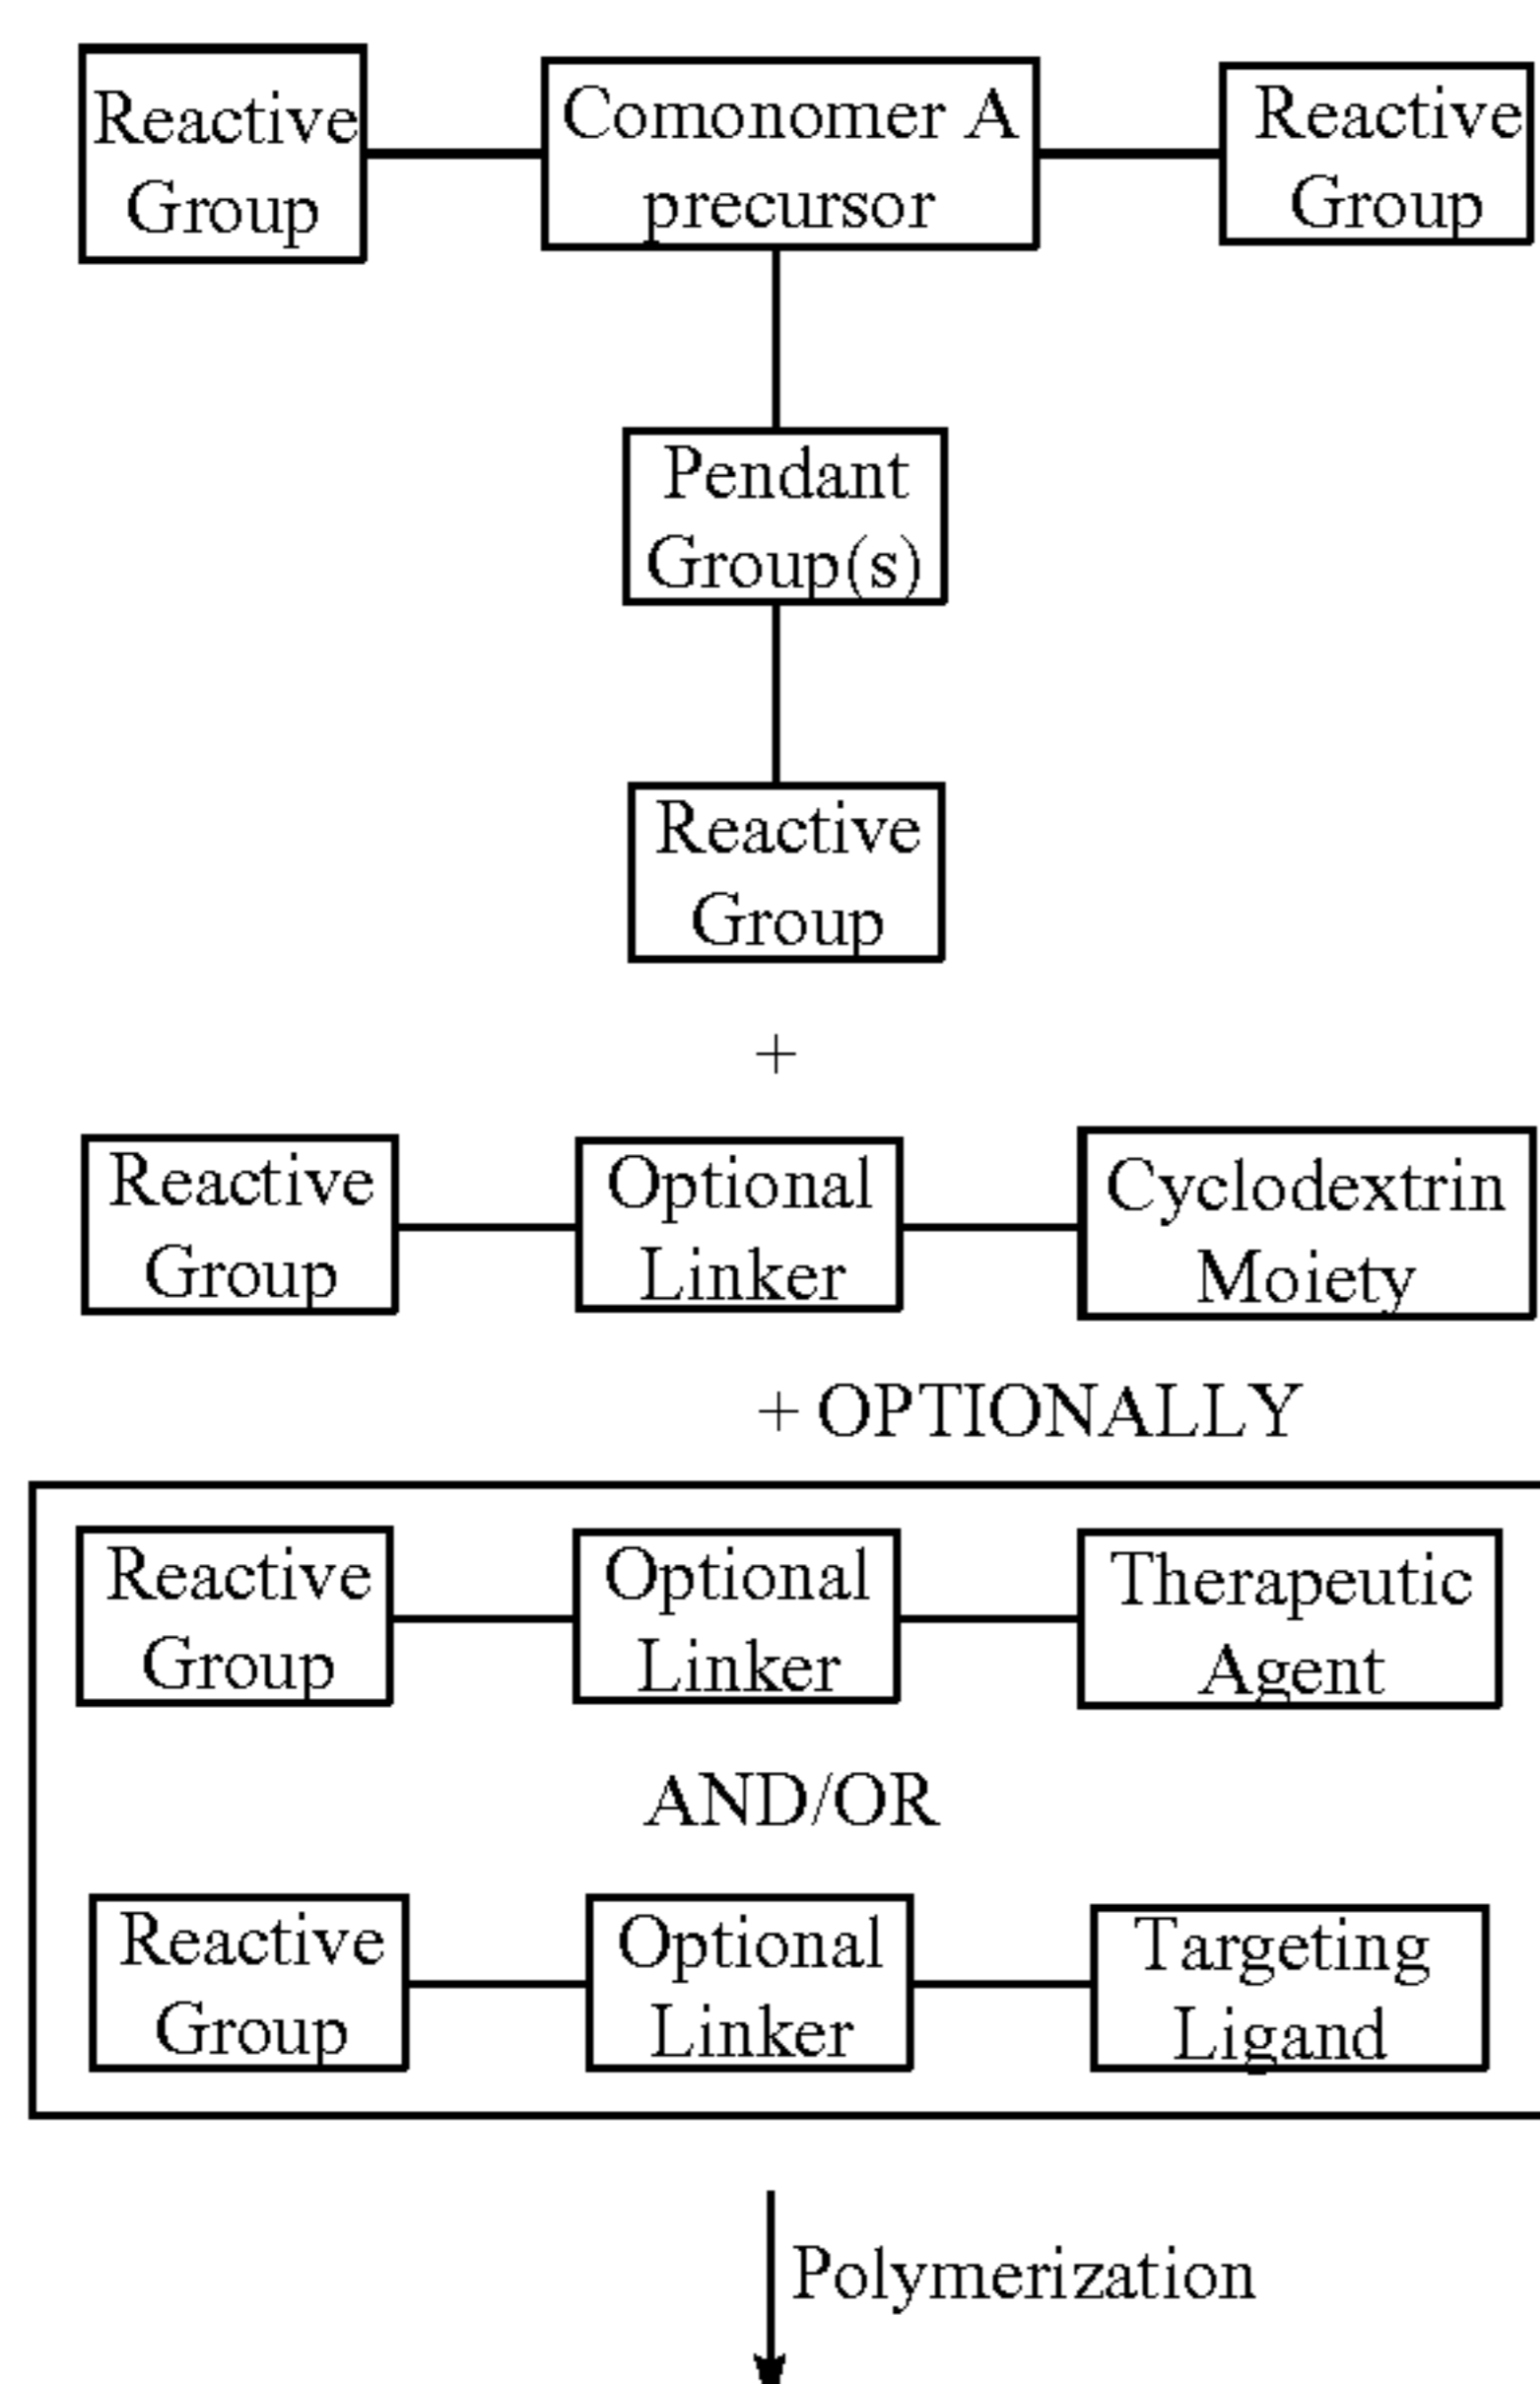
Reactive Group

Comonomer A precursor

Reactive Group

Pendant Group(s)

Reactive Group

+

Reactive Group

Optional Linker

Cyclodextrin Moiety

+ OPTIONALLY

Reactive Group

Optional Linker

Therapeutic Agent

AND/OR

Reactive Group

Optional Linker

Targeting Ligand

Polymerization